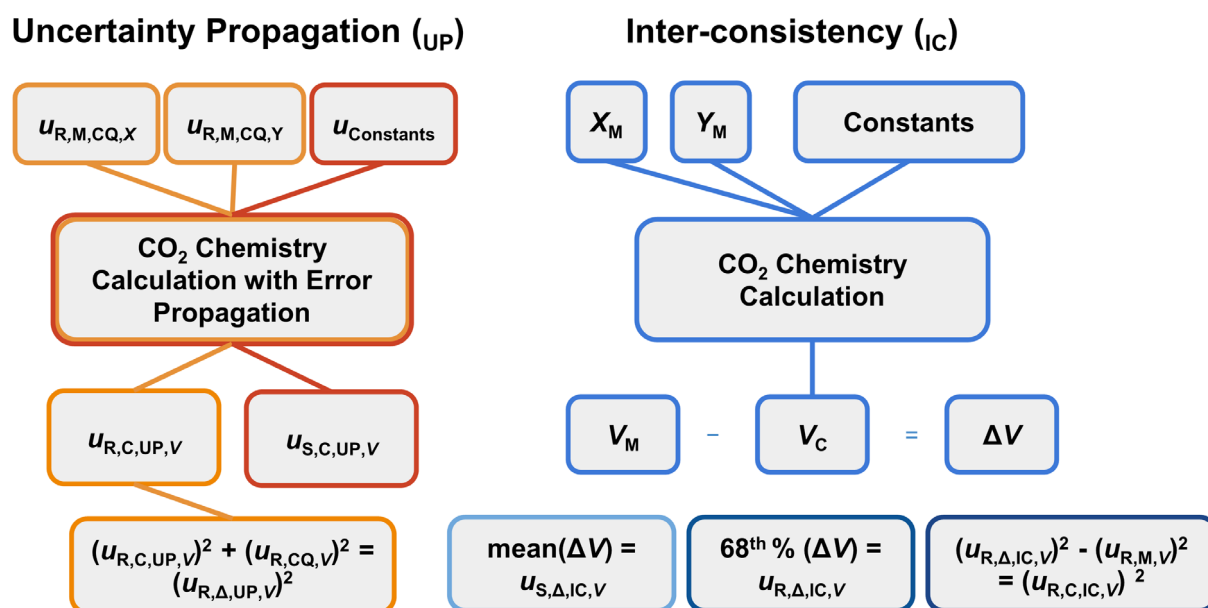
Uncertainty Propagation ($_{UP}$)

$u_{R,M,CQ,X}$

$u_{R,M,CQ,Y}$

$u_{Constants}$

$CO_2$ Chemistry Calculation with Error Propagation

$u_{R,C,UP,V}$

$u_{S,C,UP,V}$

$(u_{R,C,UP,V})^2 + (u_{R,CQ,V})^2 = (u_{R,\Delta,UP,V})^2$

Inter-consistency ($_{IC}$)

$X_M$

$Y_M$

Constants

$CO_2$ Chemistry Calculation

$V_M$ – $V_C$ = $\Delta V$

mean($\Delta V$) = $u_{S,\Delta,IC,V}$

$68^{th}$ % ($\Delta V$) = $u_{R,\Delta,IC,V}$

$(u_{R,\Delta,IC,V})^2 - (u_{R,M,V})^2 = (u_{R,C,IC,V})^2$